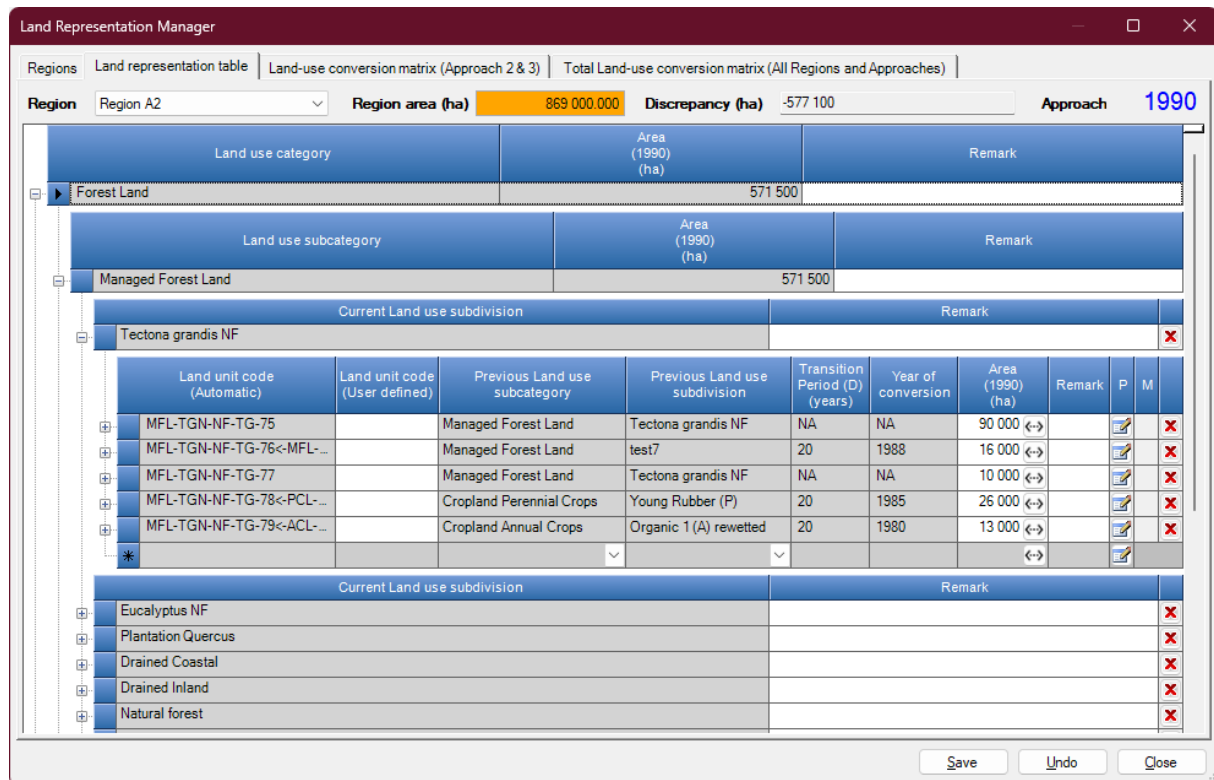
Land Representation Manager

Regions | Land representation table | Land-use conversion matrix (Approach 2 & 3) | Total Land-use conversion matrix (All Regions and Approaches)

Region Region A2 Region area (ha) 869 000.000 Discrepancy (ha) -577 100 Approach 1990

| Land use category | Area (1990) (ha) | Remark |
|---|---|---|
| Forest Land | 571 500 | |

| Land use subcategory | Area (1990) (ha) | Remark |
|---|---|---|
| Managed Forest Land | 571 500 | |

| Current Land use subdivision | Remark |
|---|---|
| Tectona grandis NF | |

| Land unit code (Automatic) | Land unit code (User defined) | Previous Land use subcategory | Previous Land use subdivision | Transition Period (D) (years) | Year of conversion | Area (1990) (ha) | Remark | P | M |
|---|---|---|---|---|---|---|---|---|---|
| MFL-TGN-NF-TG-75 | | Managed Forest Land | Tectona grandis NF | NA | NA | 90 000 | | | |
| MFL-TGN-NF-TG-76<-MFL-... | | Managed Forest Land | test7 | 20 | 1988 | 16 000 | | | |
| MFL-TGN-NF-TG-77 | | Managed Forest Land | Tectona grandis NF | NA | NA | 10 000 | | | |
| MFL-TGN-NF-TG-78<-PCL-... | | Cropland Perennial Crops | Young Rubber (P) | 20 | 1985 | 26 000 | | | |
| MFL-TGN-NF-TG-79<-ACL-... | | Cropland Annual Crops | Organic 1 (A) rewetted | 20 | 1980 | 13 000 | | | |
| * | | | | | | | | | |

| Current Land use subdivision | Remark |
|---|---|
| Eucalyptus NF | |
| Plantation Quercus | |
| Drained Coastal | |
| Drained Inland | |
| Natural forest | |

Save Undo Close